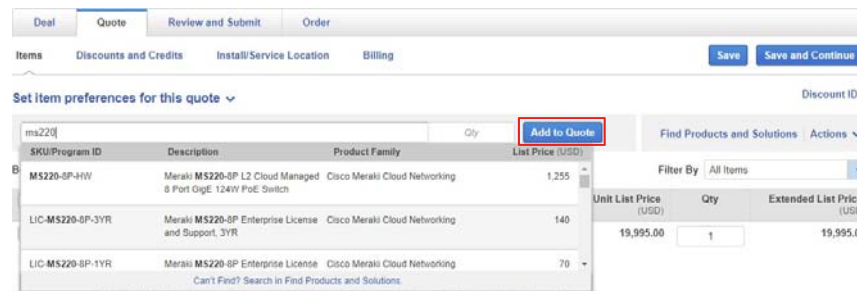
Deal Quote Review and Submit Order

Items Discounts and Credits Install/Service Location Billing

Save Save and Continue

Set item preferences for this quote

Discount ID

ms220

Qty

Add to Quote

Find Products and Solutions Actions

| SKU/Program ID | Description | Product Family | List Price (USD) |
|---|---|---|---|
| MS220-8P-HW | Meraki MS220-8P L2 Cloud Managed 8 Port GigE 124W PoE Switch | Cisco Meraki Cloud Networking | 1,255 |
| LIC-MS220-8P-3YR | Meraki MS220-8P Enterprise License and Support, 3YR | Cisco Meraki Cloud Networking | 140 |
| LIC-MS220-8P-1YR | Meraki MS220-8P Enterprise License | Cisco Meraki Cloud Networking | 70 |

Can't Find? Search in Find Products and Solutions

B

Filter By All Items

Unit List Price (USD)

Qty

Extended List Pric (US

19,995.00

1

19,995.0